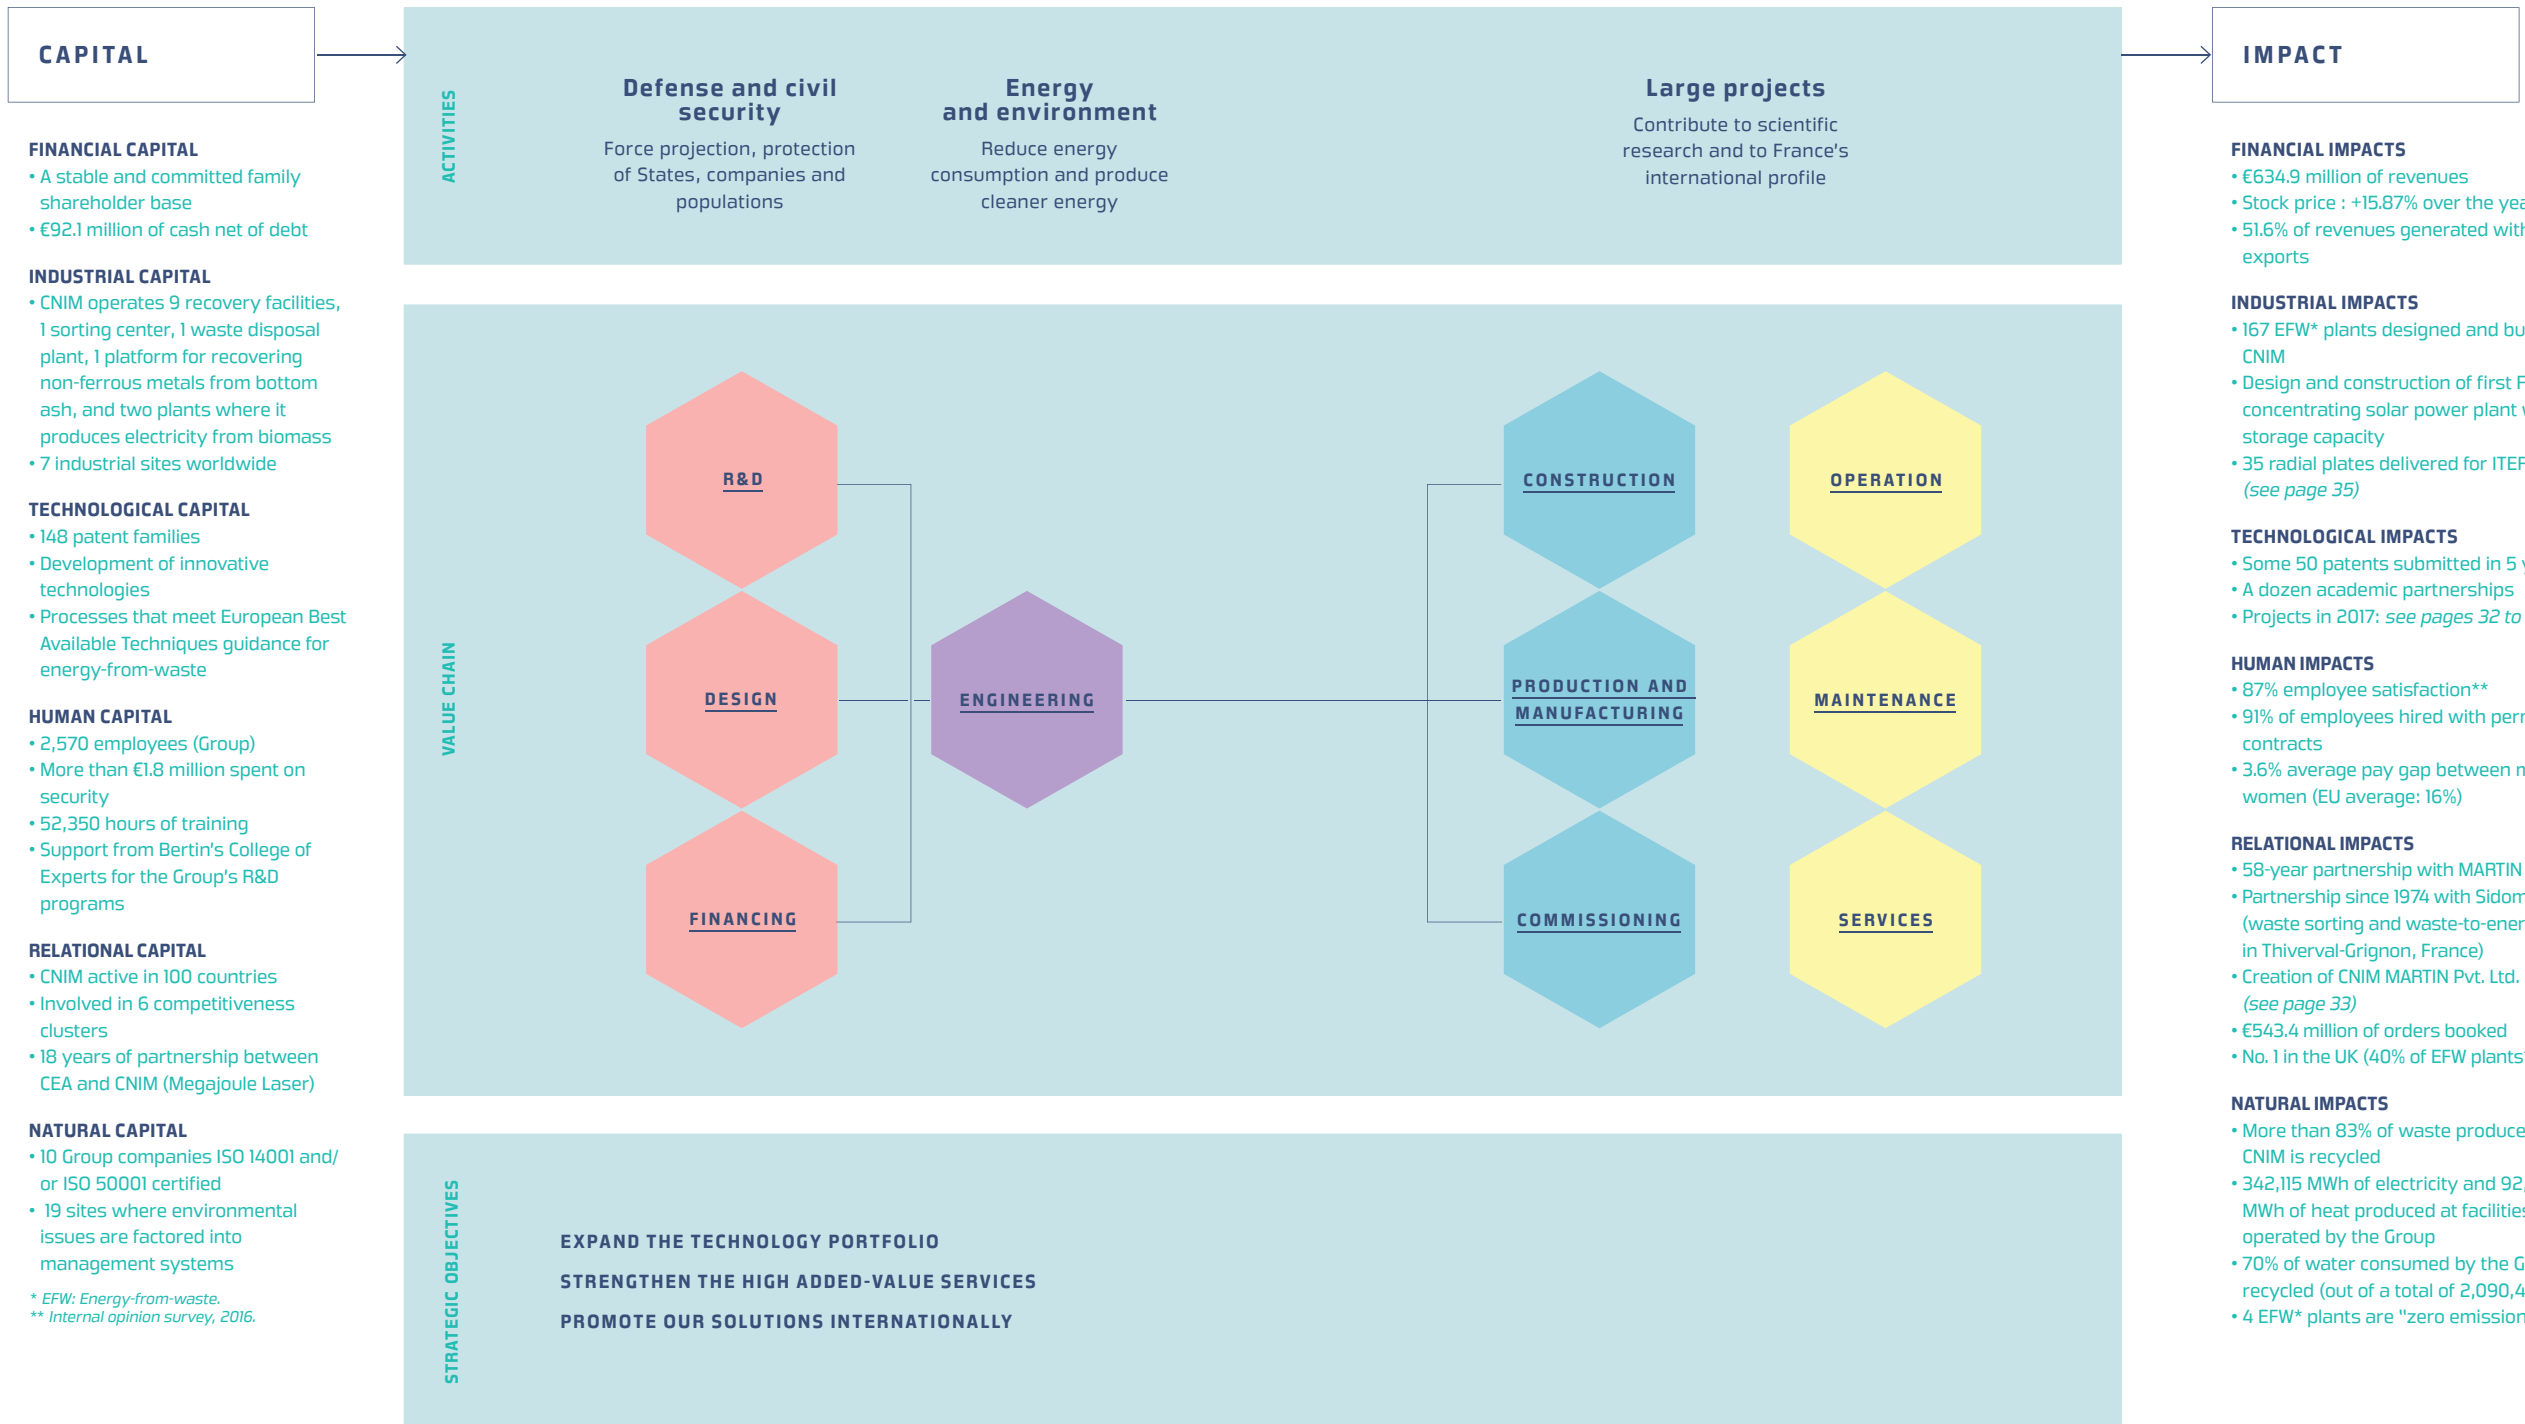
CAPITAL

FINANCIAL CAPITAL
• A stable and committed family shareholder base
• €92.1 million of cash net of debt

INDUSTRIAL CAPITAL
• CNIM operates 9 recovery facilities, 1 sorting center, 1 waste disposal plant, 1 platform for recovering non-ferrous metals from bottom ash, and two plants where it produces electricity from biomass
• 7 industrial sites worldwide

TECHNOLOGICAL CAPITAL
• 148 patent families
• Development of innovative technologies
• Processes that meet European Best Available Techniques guidance for energy-from-waste

HUMAN CAPITAL
• 2,570 employees (Group)
• More than €1.8 million spent on security
• 52,350 hours of training
• Support from Bertin's College of Experts for the Group's R&D programs

RELATIONAL CAPITAL
• CNIM active in 100 countries
• Involved in 6 competitiveness clusters
• 18 years of partnership between CEA and CNIM (Megajoule Laser)

NATURAL CAPITAL
• 10 Group companies ISO 14001 and/ or ISO 50001 certified
• 19 sites where environmental issues are factored into management systems

* EFW: Energy-from-waste.
** Internal opinion survey, 2016.

ACTIVITIES

Defense and civil security
Force projection, protection of States, companies and populations

Energy and environment
Reduce energy consumption and produce cleaner energy

Large projects
Contribute to scientific research and to France's international profile

VALUE CHAIN

R&D
DESIGN
FINANCING
ENGINEERING
CONSTRUCTION
PRODUCTION AND MANUFACTURING
COMMISSIONING
OPERATION
MAINTENANCE
SERVICES

STRATEGIC OBJECTIVES

EXPAND THE TECHNOLOGY PORTFOLIO
STRENGTHEN THE HIGH ADDED-VALUE SERVICES
PROMOTE OUR SOLUTIONS INTERNATIONALLY

IMPACT

FINANCIAL IMPACTS
• €634.9 million of revenues
• Stock price : +15.87% over the yea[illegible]
• 51.6% of revenues generated wit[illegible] exports

INDUSTRIAL IMPACTS
• 167 EFW* plants designed and bu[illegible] CNIM
• Design and construction of first F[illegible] concentrating solar power plant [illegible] storage capacity
• 35 radial plates delivered for ITE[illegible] (see page 35)

TECHNOLOGICAL IMPACTS
• Some 50 patents submitted in 5 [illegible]
• A dozen academic partnerships
• Projects in 2017: see pages 32 to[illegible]

HUMAN IMPACTS
• 87% employee satisfaction**
• 91% of employees hired with per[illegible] contracts
• 3.6% average pay gap between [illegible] women (EU average: 16%)

RELATIONAL IMPACTS
• 58-year partnership with MARTIN
• Partnership since 1974 with Sido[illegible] (waste sorting and waste-to-ene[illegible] in Thiverval-Grignon, France)
• Creation of CNIM MARTIN Pvt. Ltd. (see page 33)
• €543.4 million of orders booked
• No. 1 in the UK (40% of EFW plants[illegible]

NATURAL IMPACTS
• More than 83% of waste produce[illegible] CNIM is recycled
• 342,115 MWh of electricity and 92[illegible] MWh of heat produced at facilitie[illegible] operated by the Group
• 70% of water consumed by the G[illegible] recycled (out of a total of 2,090,4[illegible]
• 4 EFW* plants are "zero emission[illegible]